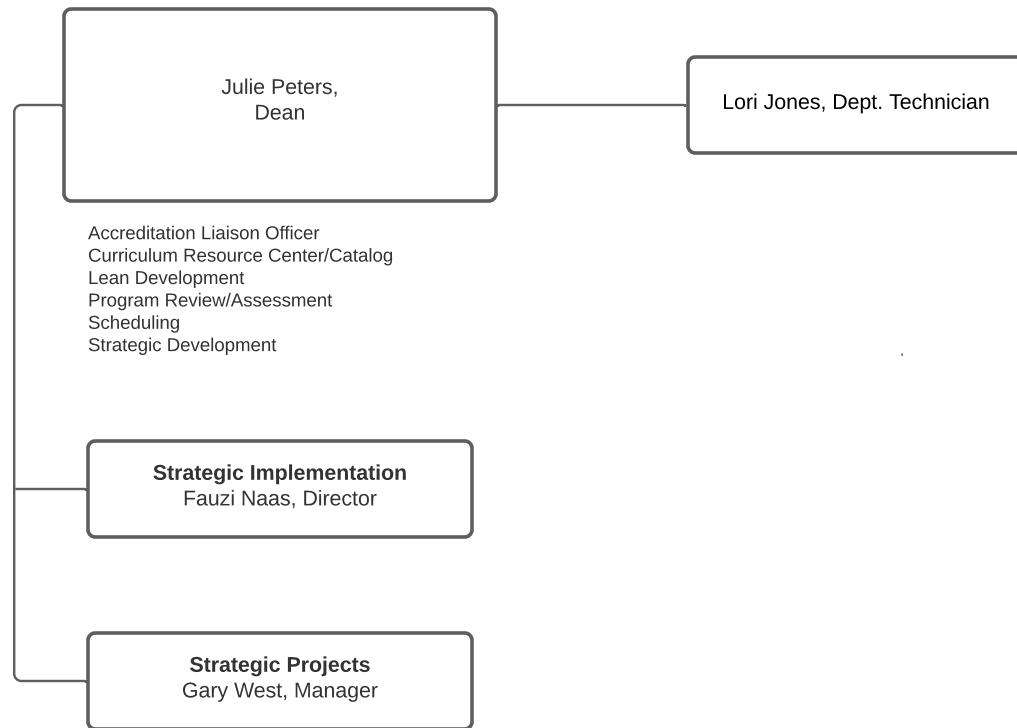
Julie Peters,
Dean

Lori Jones, Dept. Technician

Accreditation Liaison Officer
Curriculum Resource Center/Catalog
Lean Development
Program Review/Assessment
Scheduling
Strategic Development

**Strategic Implementation**
Fauzi Naas, Director

**Strategic Projects**
Gary West, Manager